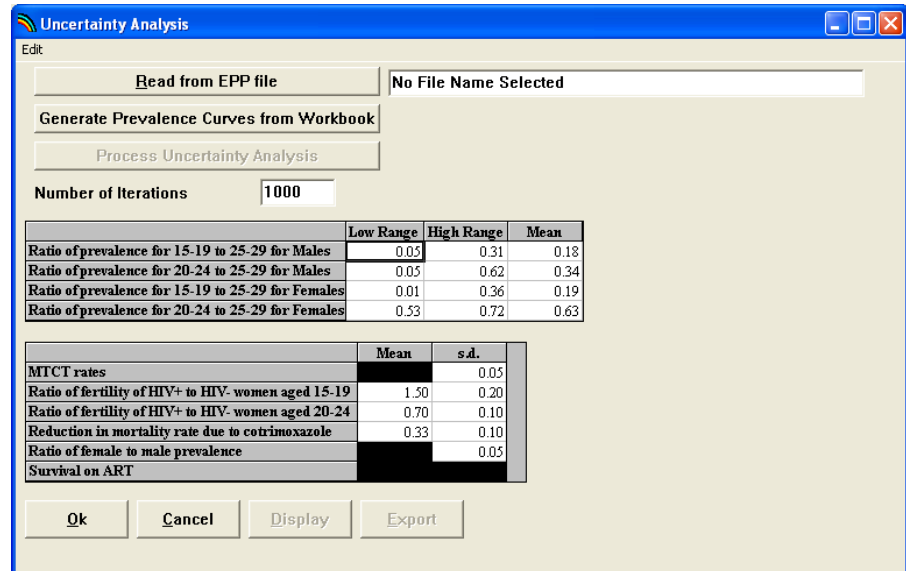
Uncertainty Analysis

Edit

Read from EPP file

No File Name Selected

Generate Prevalence Curves from Workbook

Process Uncertainty Analysis

Number of Iterations 1000

| | Low Range | High Range | Mean |
|---|---|---|---|
| Ratio of prevalence for 15-19 to 25-29 for Males | 0.05 | 0.31 | 0.18 |
| Ratio of prevalence for 20-24 to 25-29 for Males | 0.05 | 0.62 | 0.34 |
| Ratio of prevalence for 15-19 to 25-29 for Females | 0.01 | 0.36 | 0.19 |
| Ratio of prevalence for 20-24 to 25-29 for Females | 0.53 | 0.72 | 0.63 |

| | Mean | s.d. |
|---|---|---|
| MTCT rates | | 0.05 |
| Ratio of fertility of HIV+ to HIV- women aged 15-19 | 1.50 | 0.20 |
| Ratio of fertility of HIV+ to HIV- women aged 20-24 | 0.70 | 0.10 |
| Reduction in mortality rate due to cotrimoxazole | 0.33 | 0.10 |
| Ratio of female to male prevalence | | 0.05 |
| Survival on ART | | |

Ok Cancel Display Export